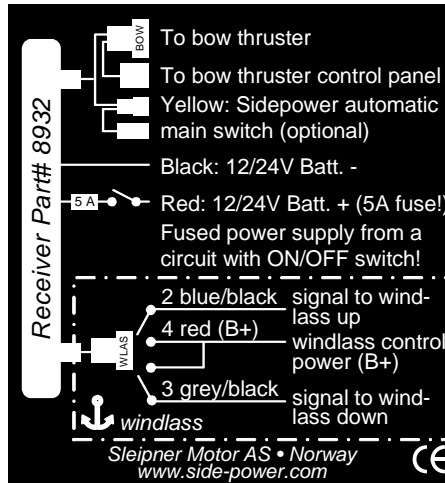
Receiver Part# 8932

BOW

To bow thruster

To bow thruster control panel

Yellow: Sidepower automatic main switch (optional)

Black: 12/24V Batt. -

5 A

Red: 12/24V Batt. + (5A fuse!)

Fused power supply from a circuit with ON/OFF switch!

WLAS

2 blue/black

signal to windlass up

4 red (B+)

windlass control power (B+)

3 grey/black

signal to windlass down

windlass

Sleipner Motor AS • Norway
www.side-power.com

CE